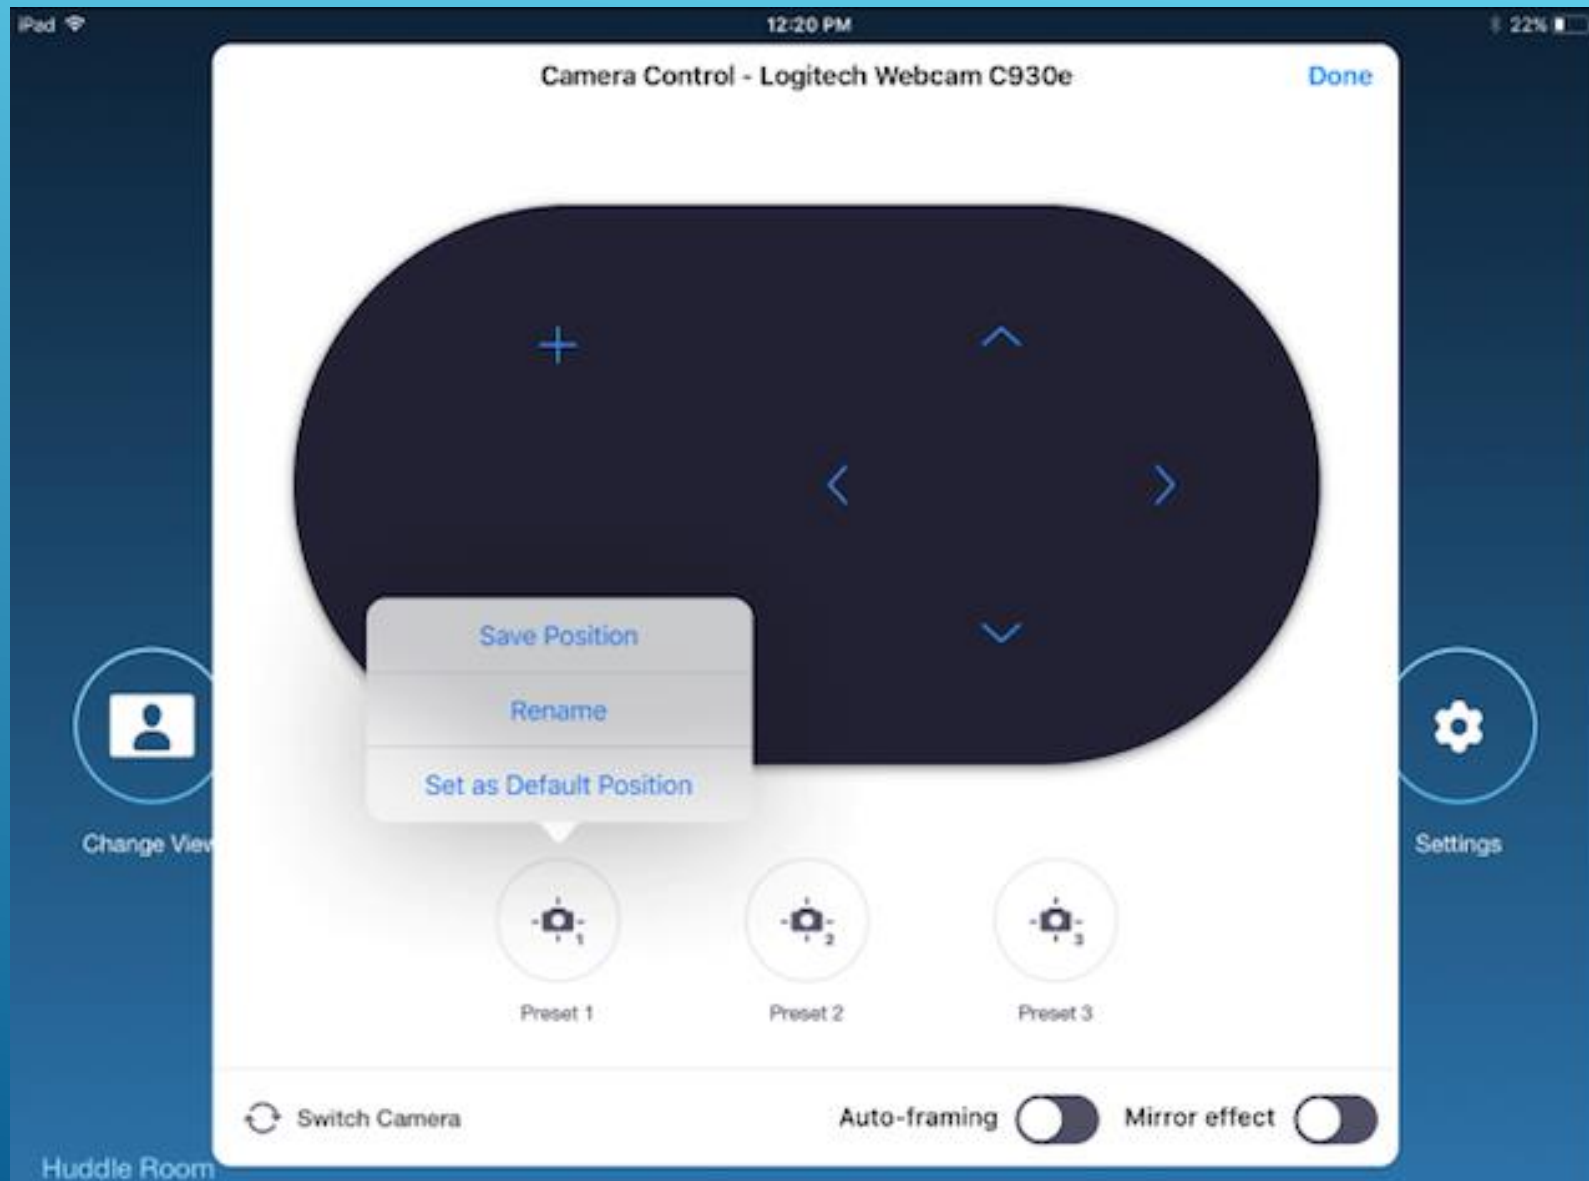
iPad

12:20 PM

22%

Camera Control - Logitech Webcam C930e

Done

+

Save Position

Rename

Set as Default Position

Change View

Settings

Preset 1

Preset 2

Preset 3

Switch Camera

Auto-framing

Mirror effect

Huddle Room